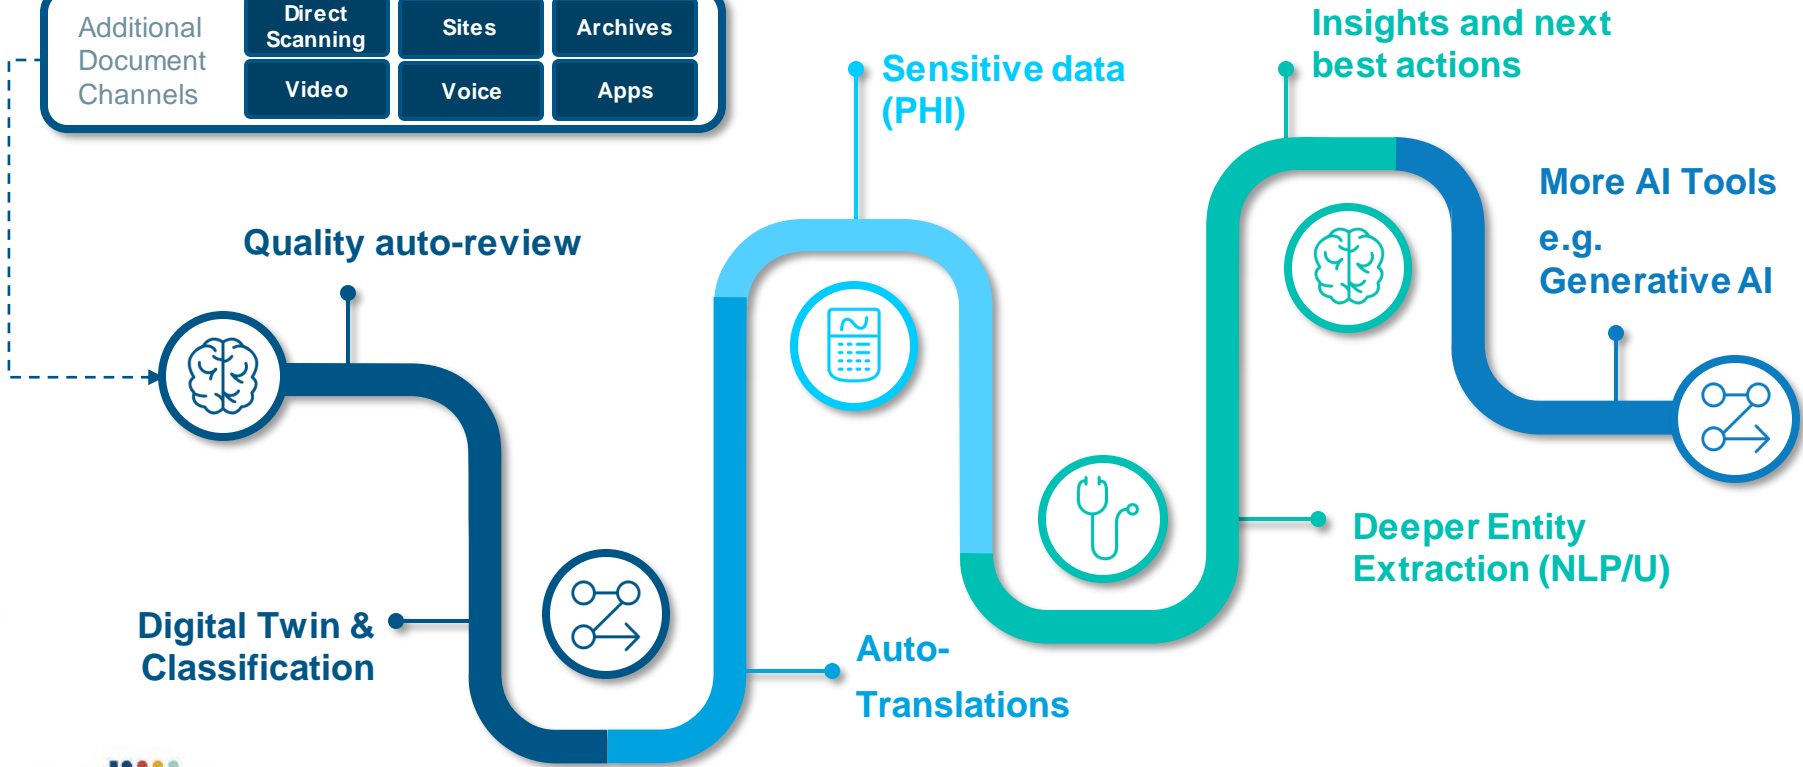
Additional Document Channels

| Direct Scanning | Sites | Archives |
|---|---|---|
| Video | Voice | Apps |

Sensitive data (PHI)

Insights and next best actions

More AI Tools

e.g. Generative AI

Quality auto-review

Digital Twin & Classification

Auto-Translations

Deeper Entity Extraction (NLP/U)